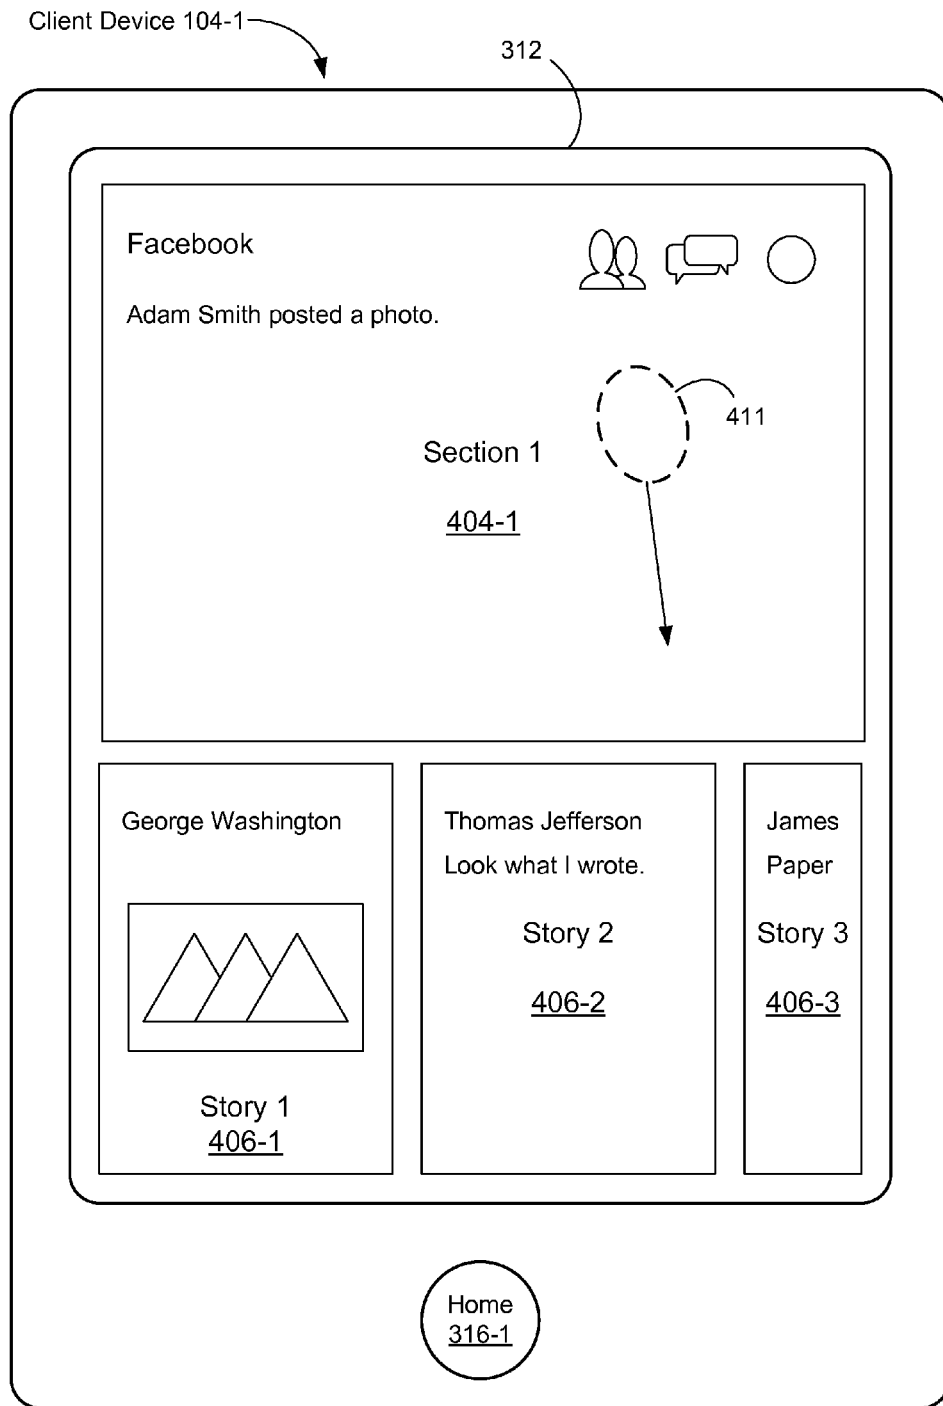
Client Device 104-1

312

Facebook

Adam Smith posted a photo.

411

Section 1

404-1

George Washington

Story 1
406-1

Thomas Jefferson
Look what I wrote.

Story 2

406-2

James
Paper

Story 3

406-3

Home
316-1